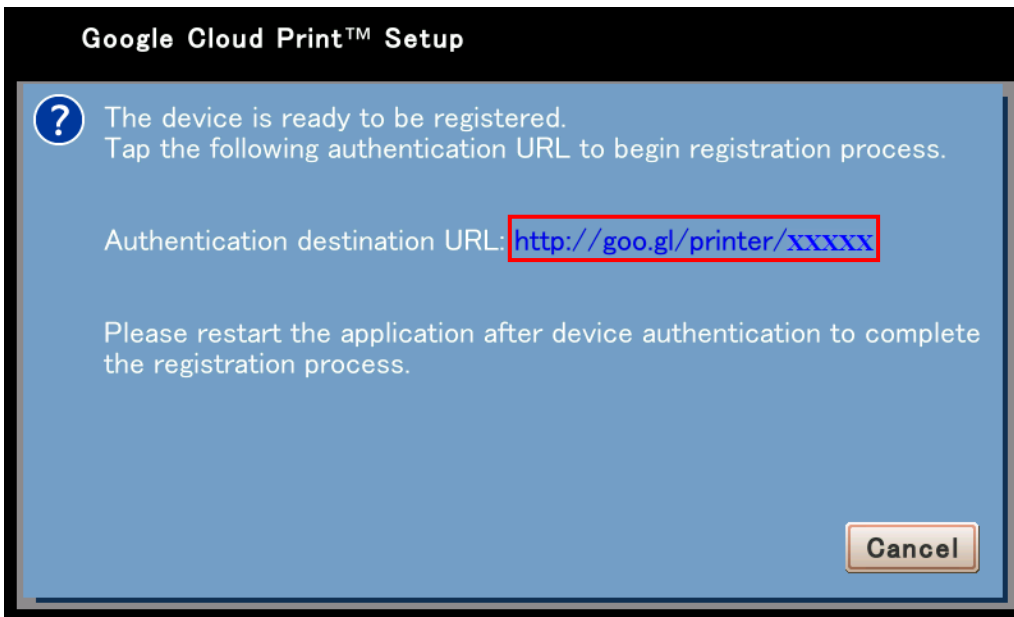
Google Cloud Print™ Setup

?

The device is ready to be registered.
Tap the following authentication URL to begin registration process.

Authentication destination URL: http://goo.gl/printer/xxxxx

Please restart the application after device authentication to complete the registration process.

Cancel